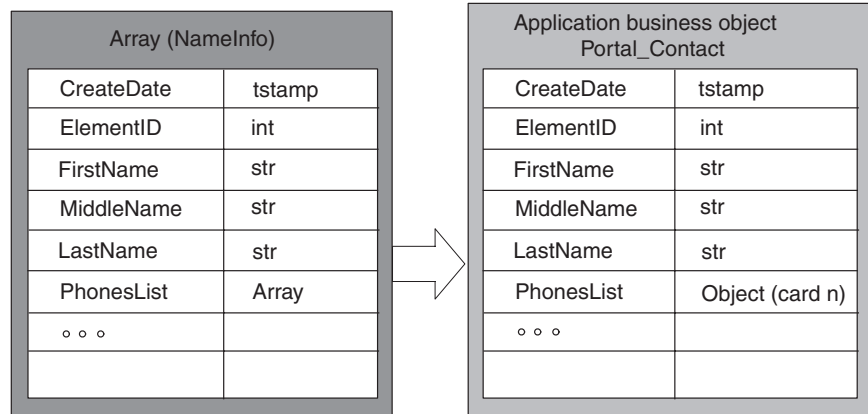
Array (NameInfo)

| | |
|---|---|
| CreateDate | tstamp |
| ElementID | int |
| FirstName | str |
| MiddleName | str |
| LastName | str |
| PhonesList | Array |
| ◦ ◦ ◦ | |
| | |

Application business object
Portal_Contact

| | |
|---|---|
| CreateDate | tstamp |
| ElementID | int |
| FirstName | str |
| MiddleName | str |
| LastName | str |
| PhonesList | Object (card n) |
| ◦ ◦ ◦ | |
| | |